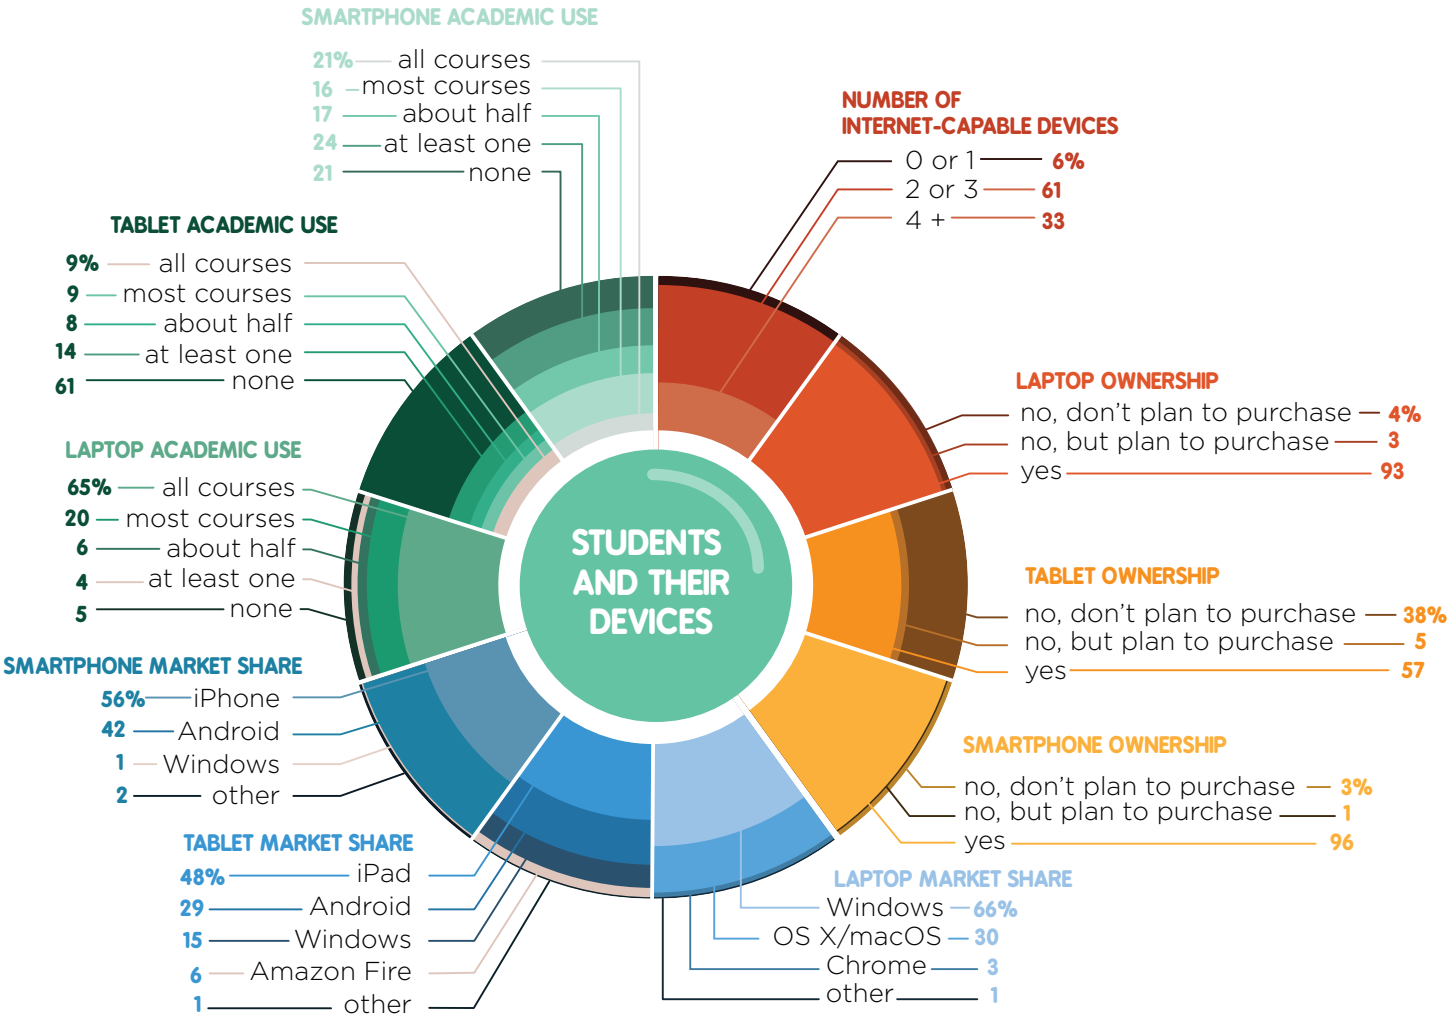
SMARTPHONE ACADEMIC USE

21% all courses
16 most courses
17 about half
24 at least one
21 none

NUMBER OF INTERNET-CAPABLE DEVICES

0 or 1 6%
2 or 3 61
4 + 33

TABLET ACADEMIC USE

9% all courses
9 most courses
8 about half
14 at least one
61 none

LAPTOP OWNERSHIP

no, don't plan to purchase 4%
no, but plan to purchase 3
yes 93

LAPTOP ACADEMIC USE

65% all courses
20 most courses
6 about half
4 at least one
5 none

STUDENTS AND THEIR DEVICES

TABLET OWNERSHIP

no, don't plan to purchase 38%
no, but plan to purchase 5
yes 57

SMARTPHONE MARKET SHARE

56% iPhone
42 Android
1 Windows
2 other

SMARTPHONE OWNERSHIP

no, don't plan to purchase 3%
no, but plan to purchase 1
yes 96

TABLET MARKET SHARE

48% iPad
29 Android
15 Windows
6 Amazon Fire
1 other

LAPTOP MARKET SHARE

Windows 66%
OS X/macOS 30
Chrome 3
other 1